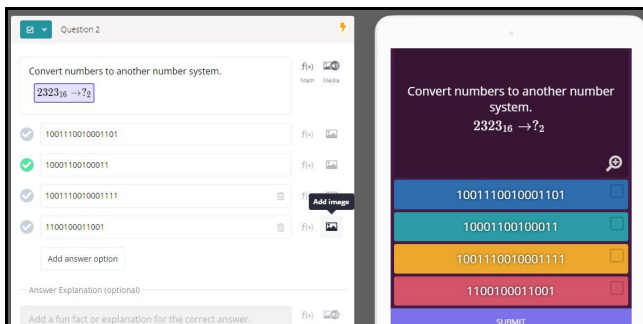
Question 2

Convert numbers to another number system.
$2323_{16} \rightarrow ?_2$

f(x) Math
Media

1001110010001101
10001100100011
1001110010001111
1100100011001

Add image

Add answer option

Answer Explanation (optional)

Add a fun fact or explanation for the correct answer.

Convert numbers to another number system.
$2323_{16} \rightarrow ?_2$

1001110010001101
10001100100011
1001110010001111
1100100011001

SUBMIT